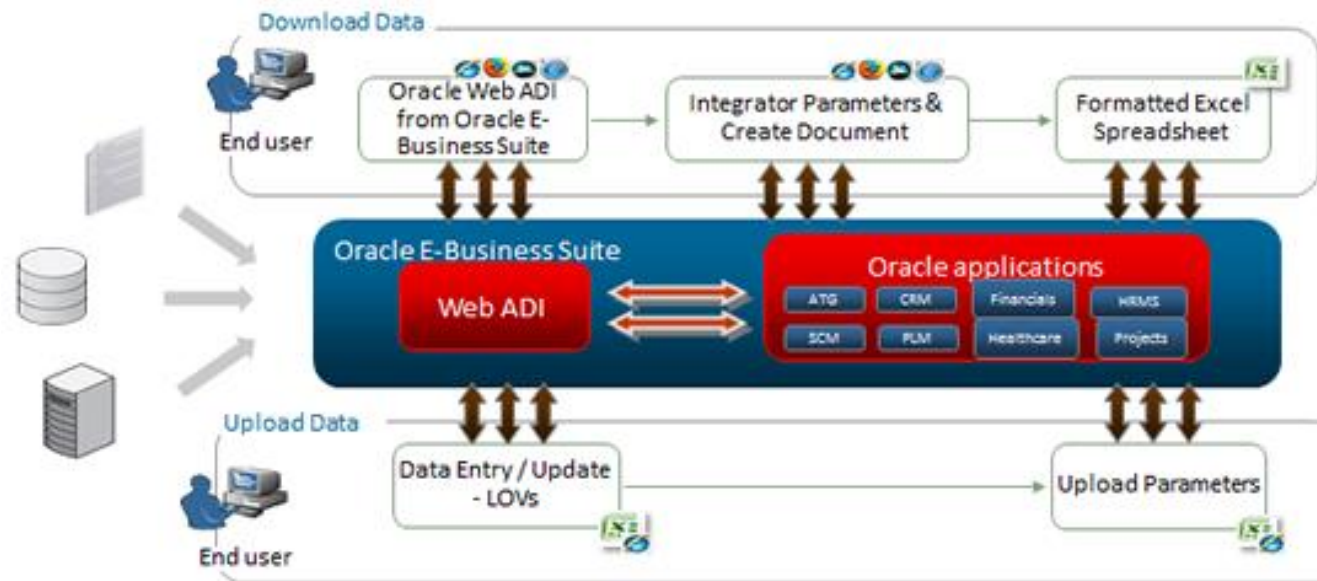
Download Data

End user

Oracle Web ADI from Oracle E-Business Suite

Integrator Parameters & Create Document

Formatted Excel Spreadsheet

Oracle E-Business Suite

Web ADI

Oracle applications

ATG

CRM

Financials

HRMS

SCM

PLM

Healthcare

Projects

Upload Data

Data Entry / Update - LOVs

Upload Parameters

End user